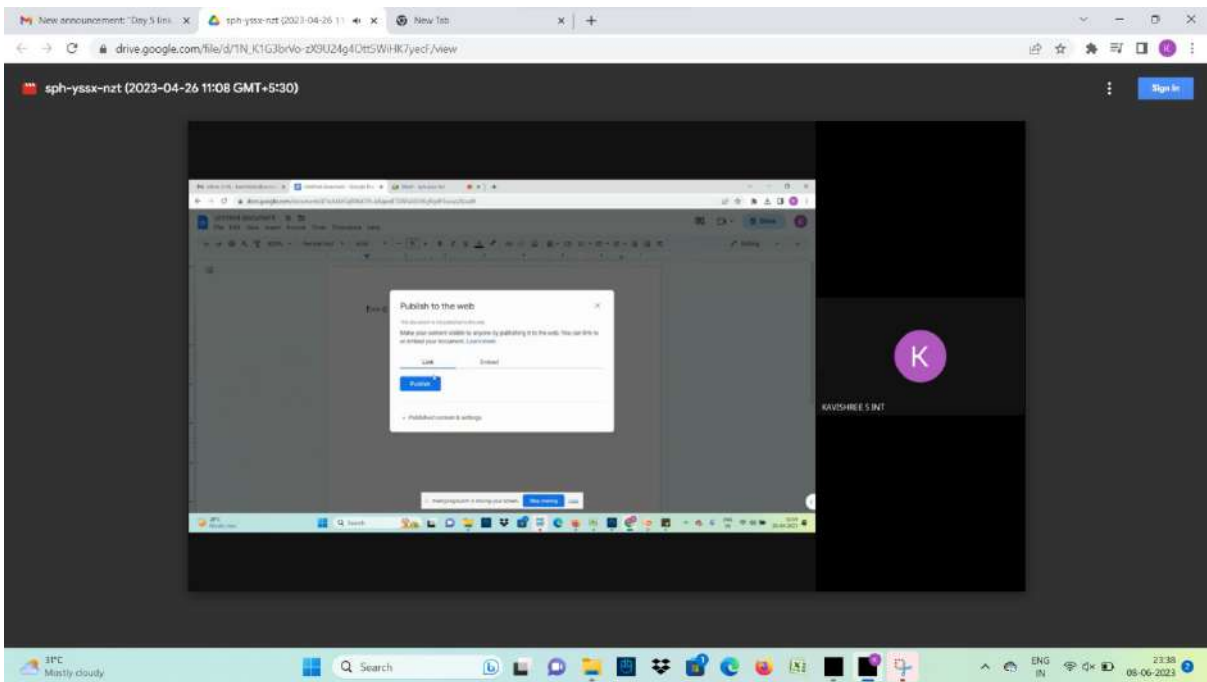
New announcement: "Day 5 lins ×
sph-yssx-nzt (2023-04-26 11 ×
New Tab ×
+

drive.google.com/file/d/1N_K1G3brVo-zX9U24g4OttSWiHK7yecF/view

sph-yssx-nzt (2023-04-26 11:08 GMT+5:30)

Sign in

Publish to the web

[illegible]

Make your content visible to anyone by publishing it to the web. You can link to or embed your document. Learn more

Link
Embed

Publish

Published content & settings

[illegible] is sharing your screen. Stop sharing Hide

K

KAVISHREE S INT

31°C
Mostly cloudy

Search

ENG
IN

23:38
08-06-2023